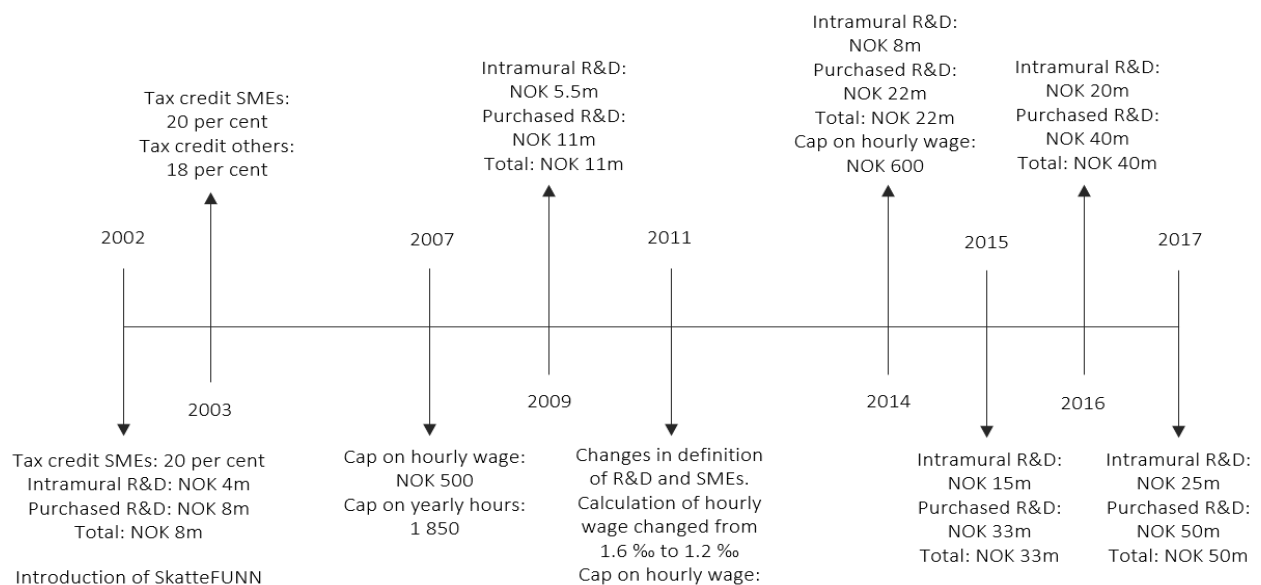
Tax credit SMEs:
20 per cent
Tax credit others:
18 per cent

Intramural R&D:
NOK 5.5m
Purchased R&D:
NOK 11m
Total: NOK 11m

Intramural R&D:
NOK 8m
Purchased R&D:
NOK 22m
Total: NOK 22m
Cap on hourly wage:
NOK 600

Intramural R&D:
NOK 20m
Purchased R&D:
NOK 40m
Total: NOK 40m

2002

2007

2011

2015

2017

2003

2009

2014

2016

Tax credit SMEs: 20 per cent
Intramural R&D: NOK 4m
Purchased R&D: NOK 8m
Total: NOK 8m

Introduction of SkatteFUNN

Cap on hourly wage:
NOK 500
Cap on yearly hours:
1 850

Changes in definition of R&D and SMEs.
Calculation of hourly wage changed from 1.6 ‰ to 1.2 ‰
Cap on hourly wage:

Intramural R&D:
NOK 15m
Purchased R&D:
NOK 33m
Total: NOK 33m

Intramural R&D:
NOK 25m
Purchased R&D:
NOK 50m
Total: NOK 50m